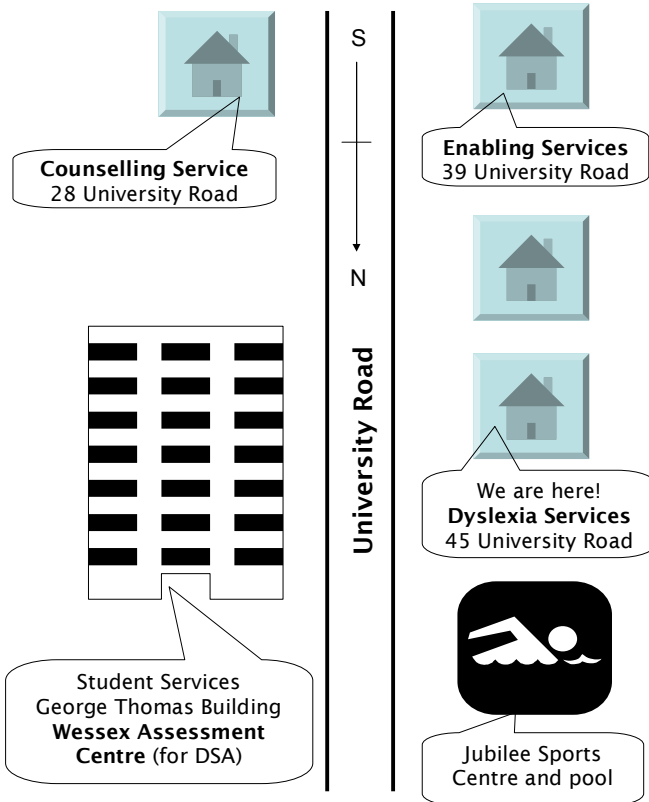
S

N

Counselling Service
28 University Road

Enabling Services
39 University Road

University Road

We are here!
Dyslexia Services
45 University Road

Student Services
George Thomas Building
Wessex Assessment Centre (for DSA)

Jubilee Sports Centre and pool